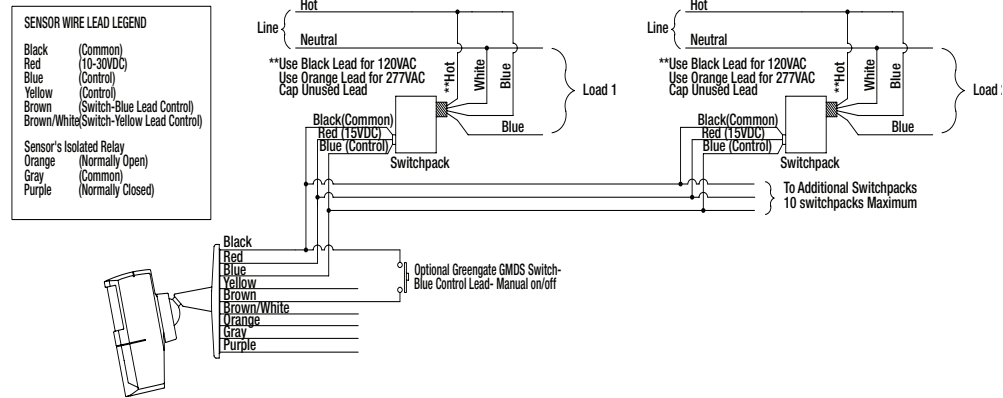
SENSOR WIRE LEAD LEGEND

| | |
|---|---|
| Black | (Common) |
| Red | (10-30VDC) |
| Blue | (Control) |
| Yellow | (Control) |
| Brown | (Switch-Blue Lead Control) |
| Brown/White | (Switch-Yellow Lead Control) |

Sensor's Isolated Relay

| | |
|---|---|
| Orange | (Normally Open) |
| Gray | (Common) |
| Purple | (Normally Closed) |

Line

Hot

Neutral

**Use Black Lead for 120VAC
Use Orange Lead for 277VAC
Cap Unused Lead

**Hot

White

Blue

Load 1

Blue

Black(Common)
Red (15VDC)
Blue (Control)

Switchpack

Line

Hot

Neutral

**Use Black Lead for 120VAC
Use Orange Lead for 277VAC
Cap Unused Lead

**Hot

White

Blue

Load 2

Blue

Black(Common)
Red (15VDC)
Blue (Control)

Switchpack

To Additional Switchpacks
10 switchpacks Maximum

Black
Red
Blue
Yellow
Brown
Brown/White
Orange
Gray
Purple

Optional Greengate GMDS Switch-
Blue Control Lead- Manual on/off